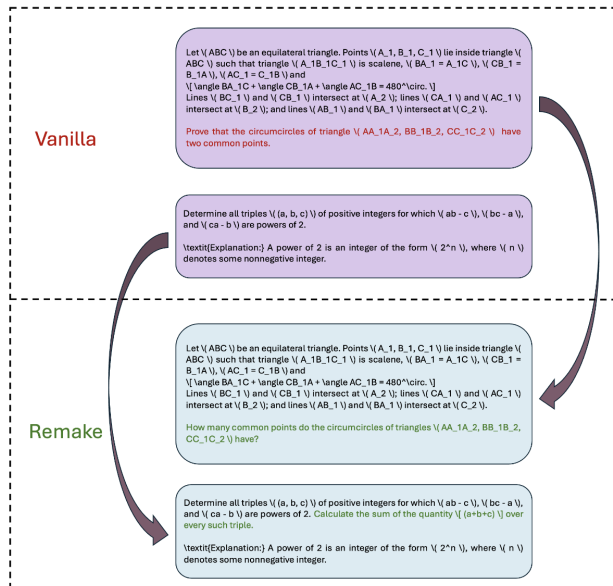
Vanilla

Let \( ABC \) be an equilateral triangle. Points \( A_1, B_1, C_1 \) lie inside triangle \( ABC \) such that triangle \( A_1B_1C_1 \) is scalene, \( BA_1 = A_1C \), \( CB_1 = B_1A \), \( AC_1 = C_1B \) and \[ \angle BA_1C + \angle CB_1A + \angle AC_1B = 480^\circ. \] Lines \( BC_1 \) and \( CB_1 \) intersect at \( A_2 \); lines \( CA_1 \) and \( AC_1 \) intersect at \( B_2 \); and lines \( AB_1 \) and \( BA_1 \) intersect at \( C_2 \).

Prove that the circumcircles of triangle \( AA_1A_2, BB_1B_2, CC_1C_2 \) have two common points.

Determine all triples \( (a, b, c) \) of positive integers for which \( ab - c \), \( bc - a \), and \( ca - b \) are powers of 2.

\textit{Explanation:} A power of 2 is an integer of the form \( 2^n \), where \( n \) denotes some nonnegative integer.

Remake

Let \( ABC \) be an equilateral triangle. Points \( A_1, B_1, C_1 \) lie inside triangle \( ABC \) such that triangle \( A_1B_1C_1 \) is scalene, \( BA_1 = A_1C \), \( CB_1 = B_1A \), \( AC_1 = C_1B \) and \[ \angle BA_1C + \angle CB_1A + \angle AC_1B = 480^\circ. \] Lines \( BC_1 \) and \( CB_1 \) intersect at \( A_2 \); lines \( CA_1 \) and \( AC_1 \) intersect at \( B_2 \); and lines \( AB_1 \) and \( BA_1 \) intersect at \( C_2 \).

How many common points do the circumcircles of triangles \( AA_1A_2, BB_1B_2, CC_1C_2 \) have?

Determine all triples \( (a, b, c) \) of positive integers for which \( ab - c \), \( bc - a \), and \( ca - b \) are powers of 2. Calculate the sum of the quantity \[ (a+b+c) \] over every such triple.

\textit{Explanation:} A power of 2 is an integer of the form \( 2^n \), where \( n \) denotes some nonnegative integer.